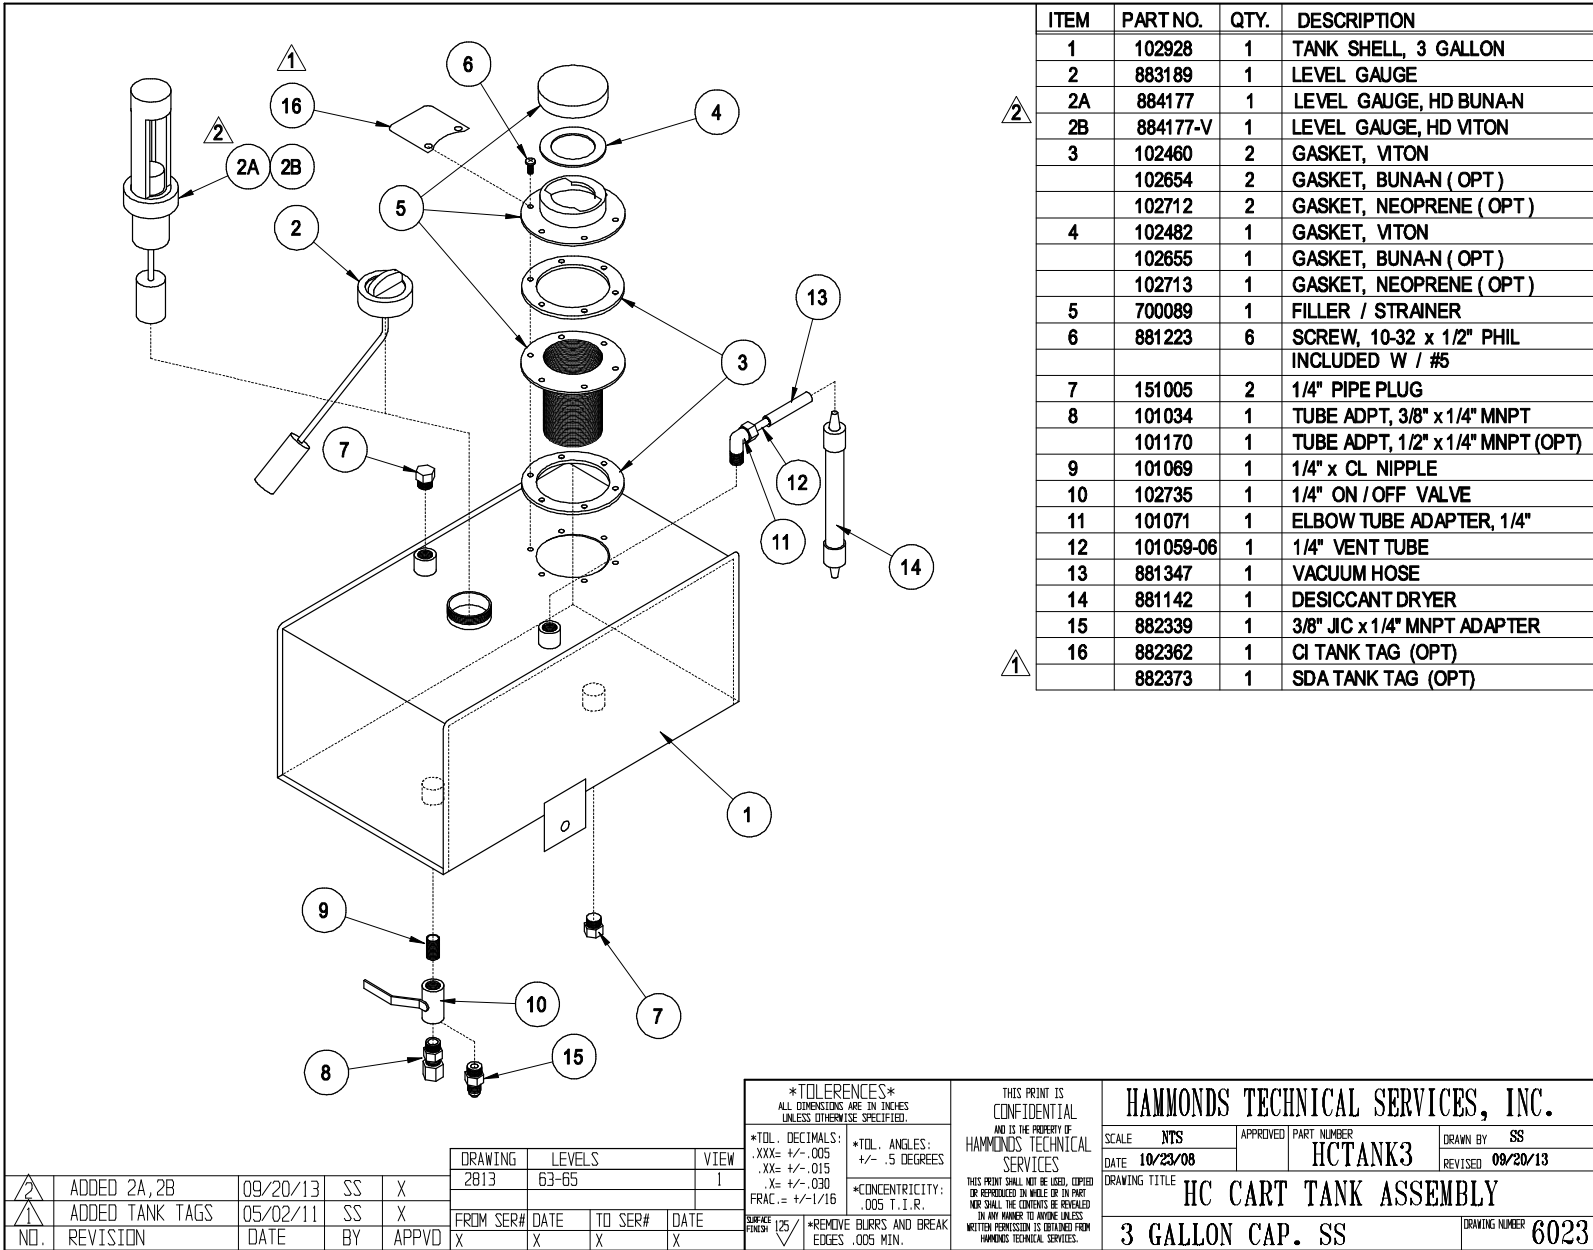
| ITEM | PART NO. | QTY. | DESCRIPTION |
|---|---|---|---|
| 1 | 102928 | 1 | TANK SHELL, 3 GALLON |
| 2 | 883189 | 1 | LEVEL GAUGE |
| 2A | 884177 | 1 | LEVEL GAUGE, HD BUNA-N |
| 2B | 884177-V | 1 | LEVEL GAUGE, HD VITON |
| 3 | 102460 | 2 | GASKET, VITON |
| | 102654 | 2 | GASKET, BUNA-N (OPT) |
| | 102712 | 2 | GASKET, NEOPRENE (OPT) |
| 4 | 102482 | 1 | GASKET, VITON |
| | 102655 | 1 | GASKET, BUNA-N (OPT) |
| | 102713 | 1 | GASKET, NEOPRENE (OPT) |
| 5 | 700089 | 1 | FILLER / STRAINER |
| 6 | 881223 | 6 | SCREW, 10-32 x 1/2" PHIL INCLUDED W / #5 |
| 7 | 151005 | 2 | 1/4" PIPE PLUG |
| 8 | 101034 | 1 | TUBE ADPT, 3/8" x 1/4" MNPT |
| | 101170 | 1 | TUBE ADPT, 1/2" x 1/4" MNPT (OPT) |
| 9 | 101069 | 1 | 1/4" x CL NIPPLE |
| 10 | 102735 | 1 | 1/4" ON / OFF VALVE |
| 11 | 101071 | 1 | ELBOW TUBE ADAPTER, 1/4" |
| 12 | 101059-06 | 1 | 1/4" VENT TUBE |
| 13 | 881347 | 1 | VACUUM HOSE |
| 14 | 881142 | 1 | DESICCANT DRYER |
| 15 | 882339 | 1 | 3/8" JIC x 1/4" MNPT ADAPTER |
| 16 | 882362 | 1 | CI TANK TAG (OPT) |
| | 882373 | 1 | SDA TANK TAG (OPT) |

1 16 2 2A 2B 2 6 4 5 3 13 7 12 11 14 1 9 7 10 8 15

| NO. | REVISION | DATE | BY | APPVD |
|---|---|---|---|---|
| 2 | ADDED 2A,2B | 09/20/13 | SS | X |
| 1 | ADDED TANK TAGS | 05/02/11 | SS | X |

| DRAWING | LEVELS | VIEW |
|---|---|---|
| 2813 | 63-65 | 1 |

FROM SER# X DATE X TO SER# X DATE X

*TOLERENCES* ALL DIMENSIONS ARE IN INCHES UNLESS OTHERWISE SPECIFIED.
*TOL. DECIMALS: .XXX= +/-.005 .XX= +/-.015 .X= +/-.030 FRAC.= +/-1/16
*TOL. ANGLES: +/- .5 DEGREES
*CONCENTRICITY: .005 T.I.R.
SURFACE FINISH 125 *REMOVE BURRS AND BREAK EDGES .005 MIN.

THIS PRINT IS CONFIDENTIAL AND IS THE PROPERTY OF HAMMONDS TECHNICAL SERVICES
THIS PRINT SHALL NOT BE USED, COPIED OR REPRODUCED IN WHOLE OR IN PART NOR SHALL THE CONTENTS BE REVEALED IN ANY MANNER TO ANYONE UNLESS WRITTEN PERMISSION IS OBTAINED FROM HAMMONDS TECHNICAL SERVICES.

HAMMONDS TECHNICAL SERVICES, INC.
SCALE NTS APPROVED PART NUMBER HCTANK3 DRAWN BY SS
DATE 10/23/08 REVISED 09/20/13
DRAWING TITLE HC CART TANK ASSEMBLY
3 GALLON CAP. SS DRAWING NUMBER 6023